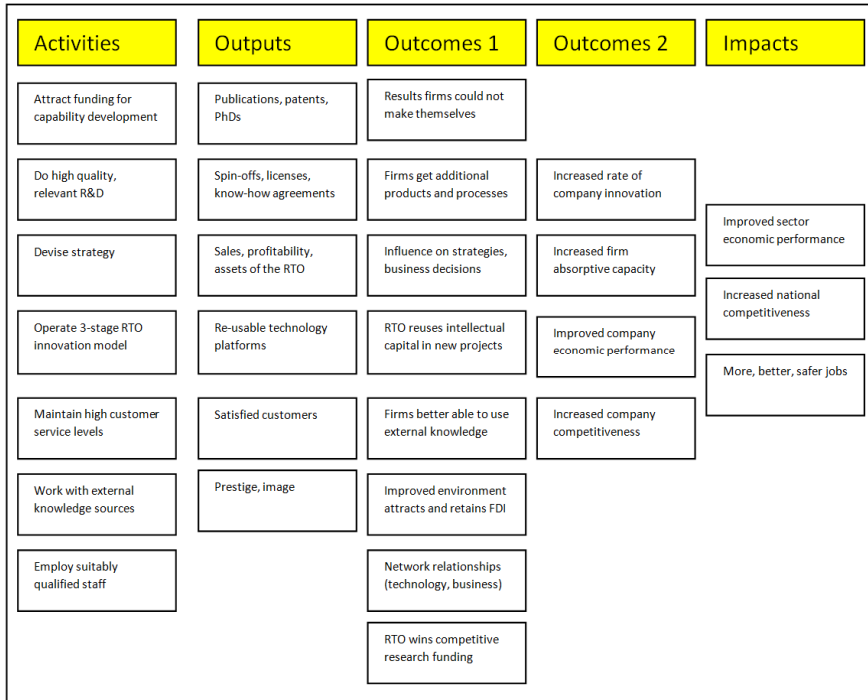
Activities

Attract funding for capability development

Do high quality, relevant R&D

Devise strategy

Operate 3-stage RTO innovation model

Maintain high customer service levels

Work with external knowledge sources

Employ suitably qualified staff

Outputs

Publications, patents, PhDs

Spin-offs, licenses, know-how agreements

Sales, profitability, assets of the RTO

Re-usable technology platforms

Satisfied customers

Prestige, image

Outcomes 1

Results firms could not make themselves

Firms get additional products and processes

Influence on strategies, business decisions

RTO reuses intellectual capital in new projects

Firms better able to use external knowledge

Improved environment attracts and retains FDI

Network relationships (technology, business)

RTO wins competitive research funding

Outcomes 2

Increased rate of company innovation

Increased firm absorptive capacity

Improved company economic performance

Increased company competitiveness

Impacts

Improved sector economic performance

Increased national competitiveness

More, better, safer jobs